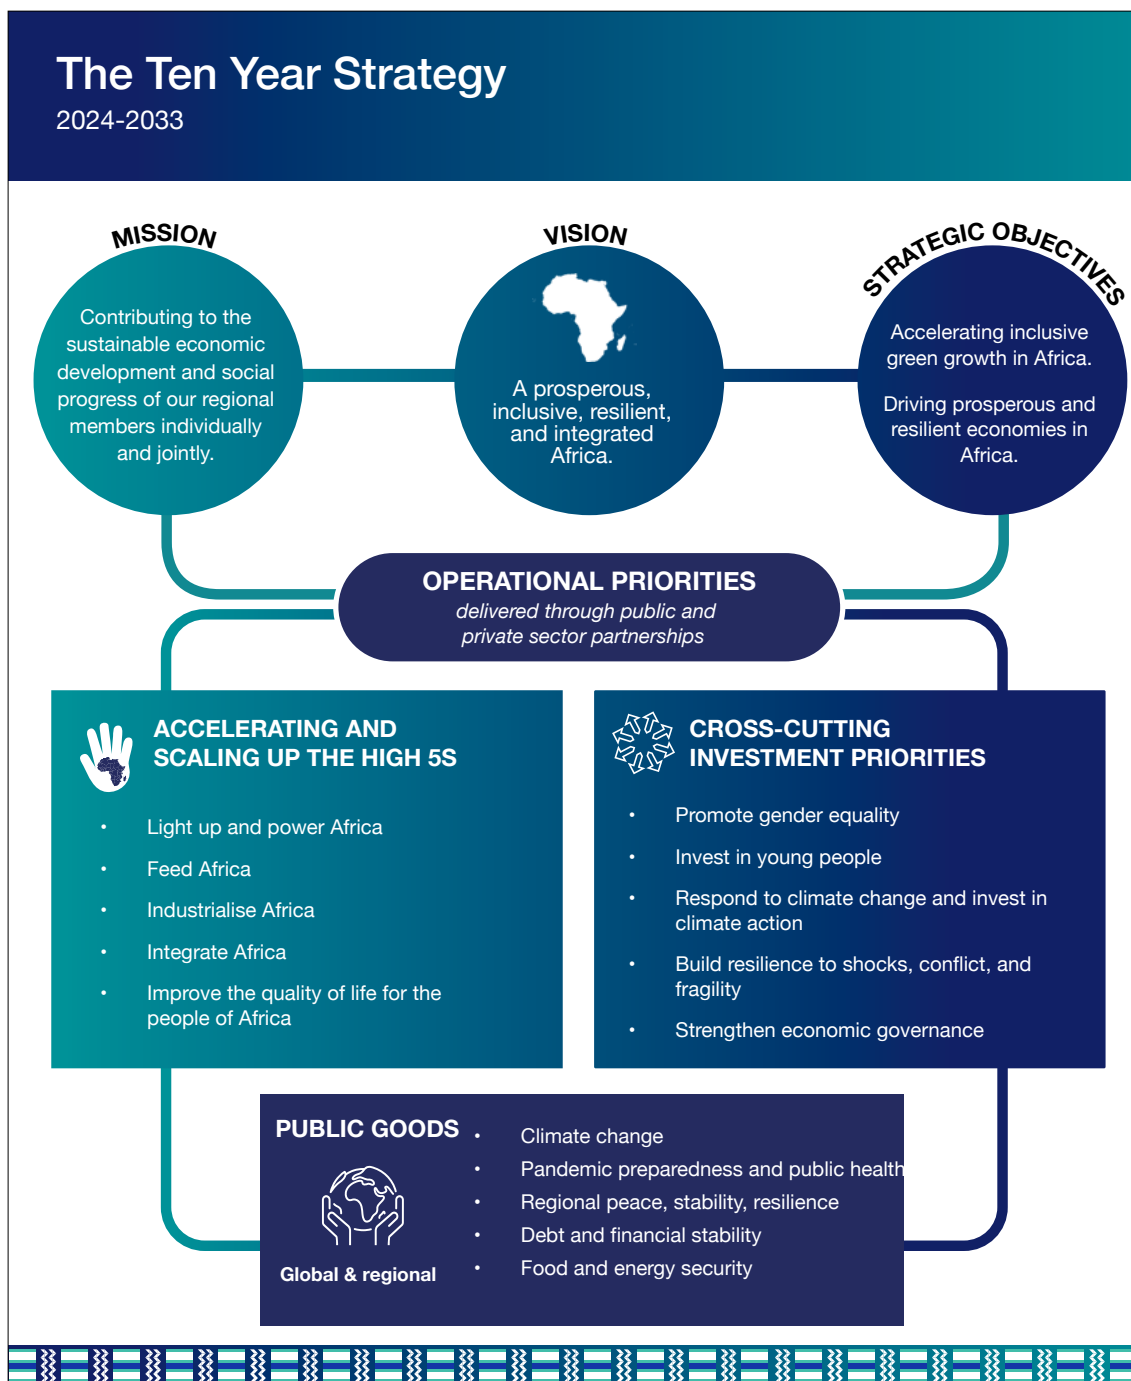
The Ten Year Strategy
2024-2033

MISSION

Contributing to the sustainable economic development and social progress of our regional members individually and jointly.

VISION

A prosperous, inclusive, resilient, and integrated Africa.

STRATEGIC OBJECTIVES

Accelerating inclusive green growth in Africa.

Driving prosperous and resilient economies in Africa.

OPERATIONAL PRIORITIES
delivered through public and private sector partnerships

ACCELERATING AND SCALING UP THE HIGH 5S

- Light up and power Africa
- Feed Africa
- Industrialise Africa
- Integrate Africa
- Improve the quality of life for the people of Africa

CROSS-CUTTING INVESTMENT PRIORITIES

- Promote gender equality
- Invest in young people
- Respond to climate change and invest in climate action
- Build resilience to shocks, conflict, and fragility
- Strengthen economic governance

PUBLIC GOODS

Global & regional

- Climate change
- Pandemic preparedness and public health
- Regional peace, stability, resilience
- Debt and financial stability
- Food and energy security